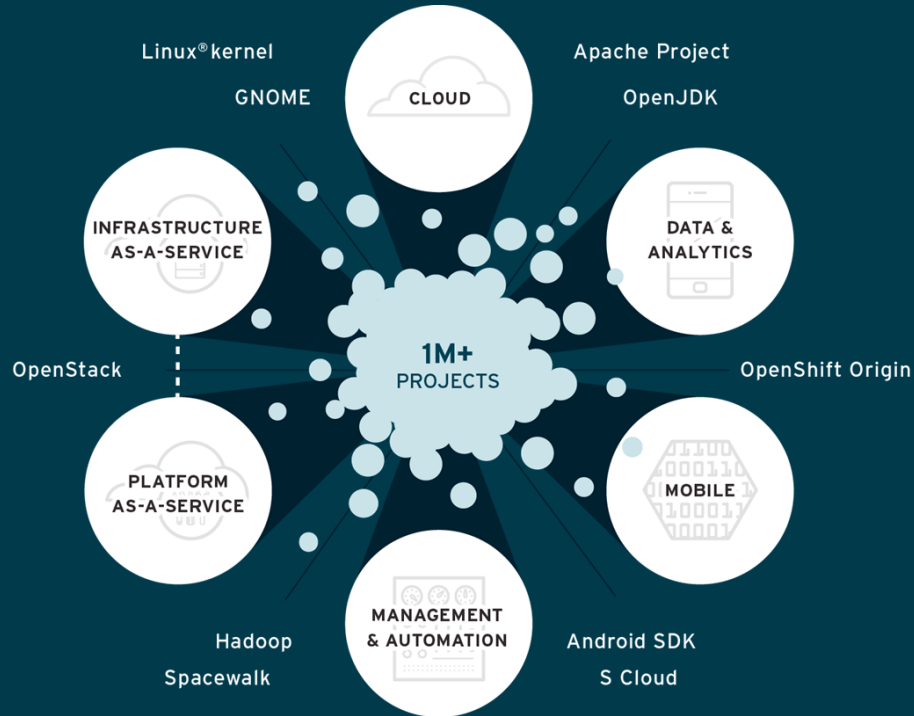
Linux® kernel

GNOME

CLOUD

Apache Project

OpenJDK

INFRASTRUCTURE AS-A-SERVICE

DATA & ANALYTICS

OpenStack

1M+ PROJECTS

OpenShift Origin

PLATFORM AS-A-SERVICE

MOBILE

MANAGEMENT & AUTOMATION

Hadoop

Spacewalk

Android SDK

S Cloud